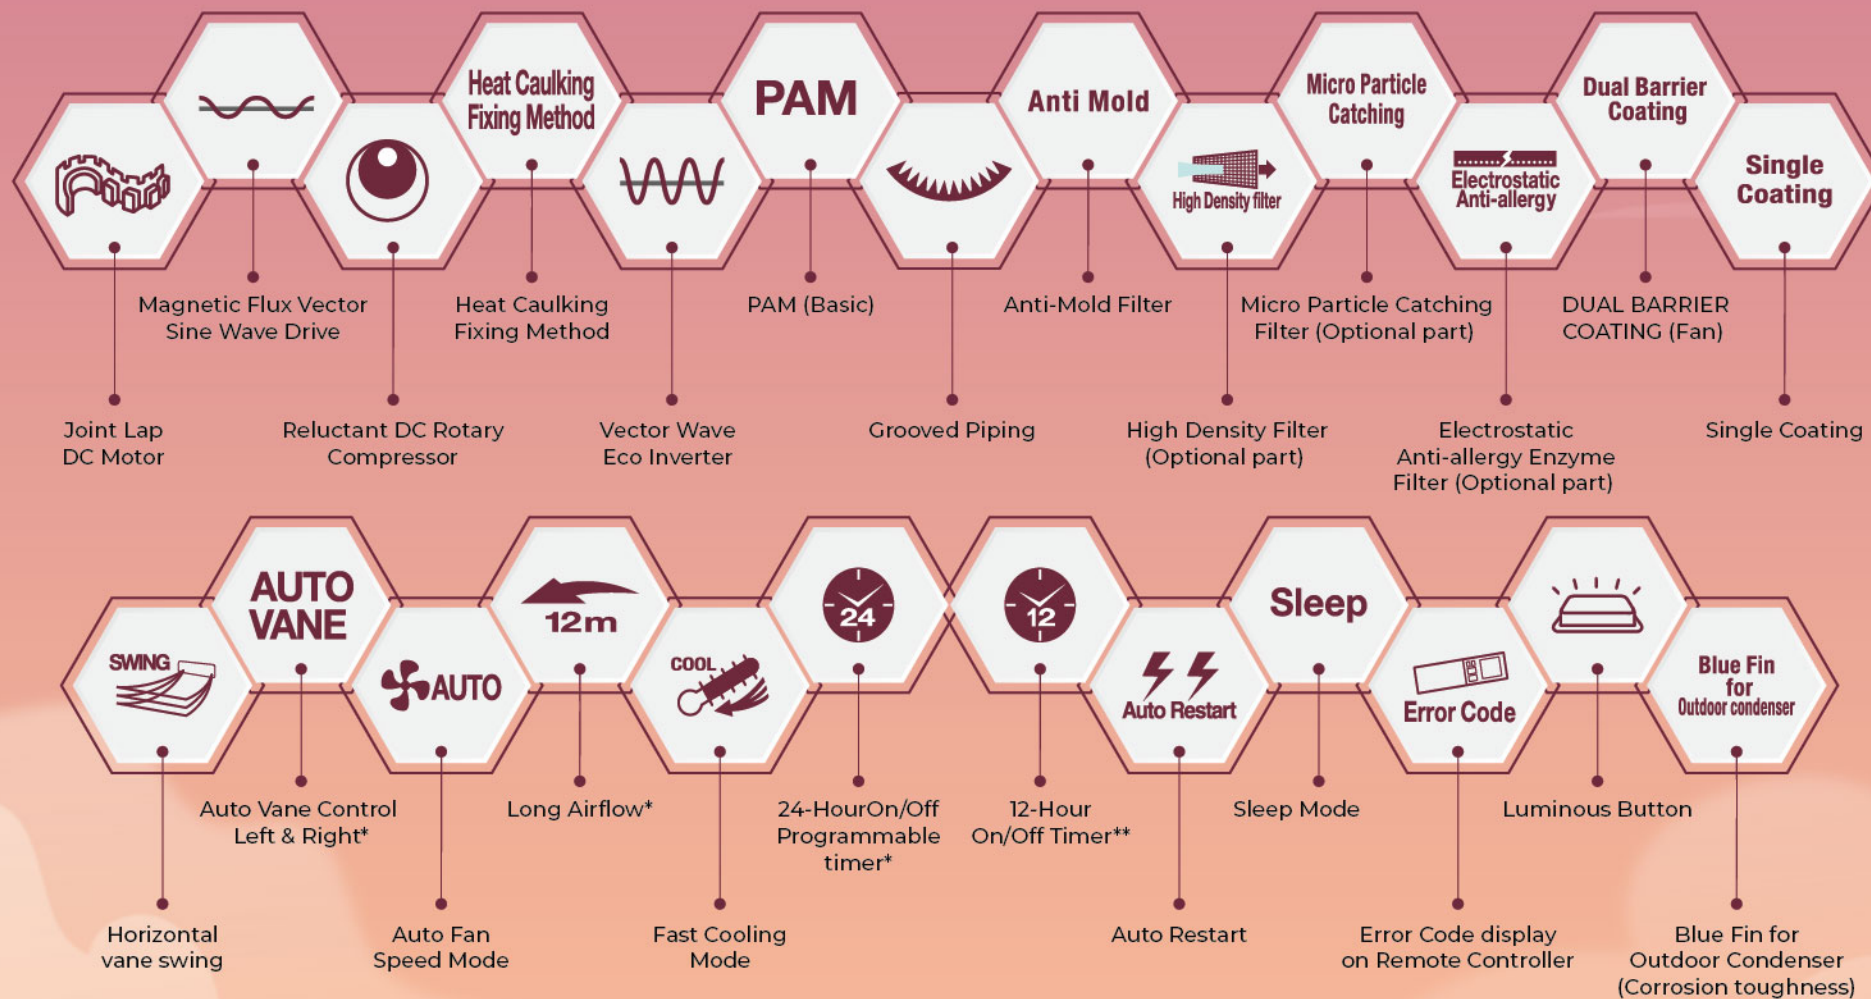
Heat Caulking Fixing Method

PAM

Anti Mold

High Density filter

Micro Particle Catching

Electrostatic Anti-allergy

Dual Barrier Coating

Single Coating

Magnetic Flux Vector Sine Wave Drive

Heat Caulking Fixing Method

PAM (Basic)

Anti-Mold Filter

Micro Particle Catching Filter (Optional part)

DUAL BARRIER COATING (Fan)

Joint Lap DC Motor

Reluctant DC Rotary Compressor

Vector Wave Eco Inverter

Grooved Piping

High Density Filter (Optional part)

Electrostatic Anti-allergy Enzyme Filter (Optional part)

Single Coating

SWING

AUTO VANE

AUTO

12m

COOL

24

12

Auto Restart

Sleep

Error Code

Blue Fin for Outdoor condenser

Auto Vane Control Left & Right*

Long Airflow*

24-HourOn/Off Programmable timer*

12-Hour On/Off Timer**

Sleep Mode

Luminous Button

Horizontal vane swing

Auto Fan Speed Mode

Fast Cooling Mode

Auto Restart

Error Code display on Remote Controller

Blue Fin for Outdoor Condenser (Corrosion toughness)